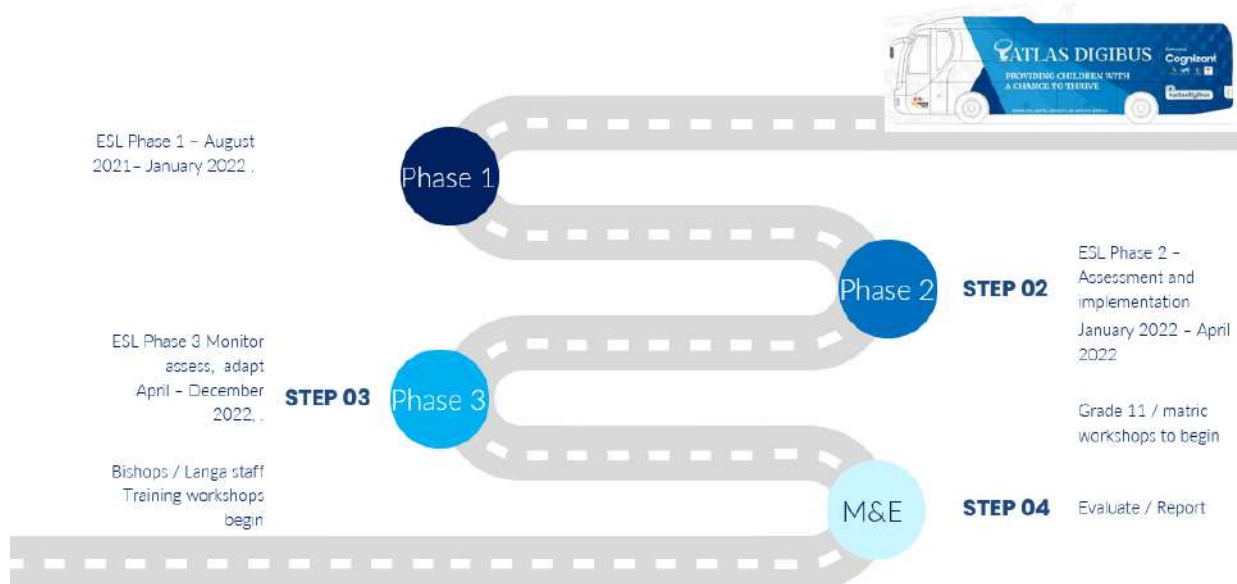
ATLAS DIGIBUS
PROVIDING CHILDREN WITH A CHANCE TO THRIVE
Cognizant

ESL Phase 1 – August 2021– January 2022 .

Phase 1

Phase 2

STEP 02

ESL Phase 2 – Assessment and implementation January 2022 – April 2022

ESL Phase 3 Monitor assess, adapt April – December 2022, .

STEP 03

Phase 3

Grade 11 / matric workshops to begin

Bishops / Langa staff Training workshops begin

M&E

STEP 04

Evaluate / Report